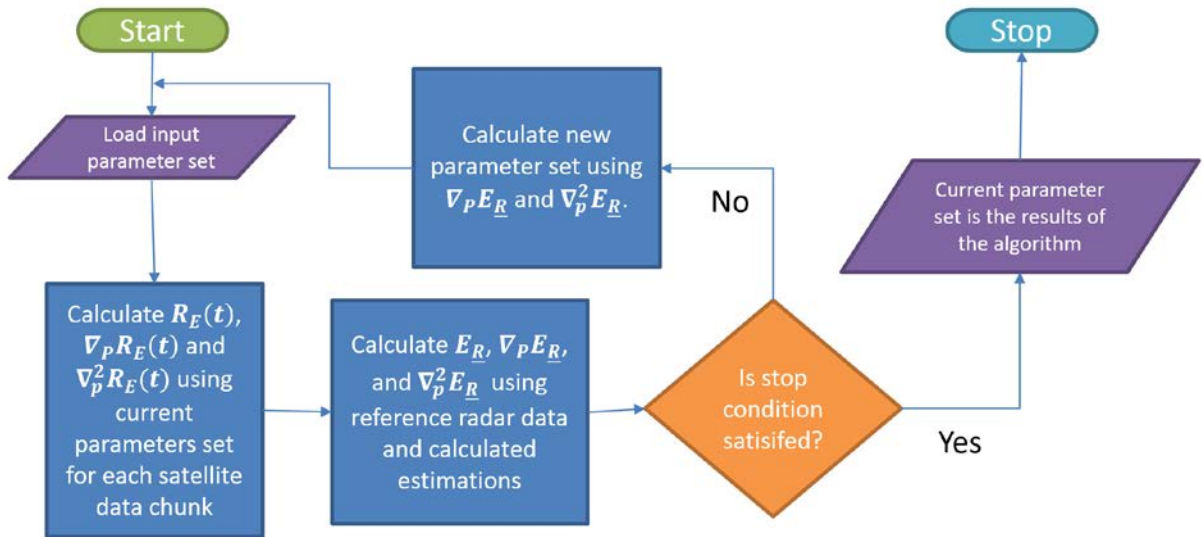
Start

Load input parameter set

Calculate $R_E(t)$, $\nabla_P R_E(t)$ and $\nabla_p^2 R_E(t)$ using current parameters set for each satellite data chunk

Calculate $E_{\underline{R}}$, $\nabla_P E_{\underline{R}}$, and $\nabla_p^2 E_{\underline{R}}$ using reference radar data and calculated estimations

Is stop condition satisifed?

No

Calculate new parameter set using $\nabla_P E_{\underline{R}}$ and $\nabla_p^2 E_{\underline{R}}$.

Yes

Current parameter set is the results of the algorithm

Stop